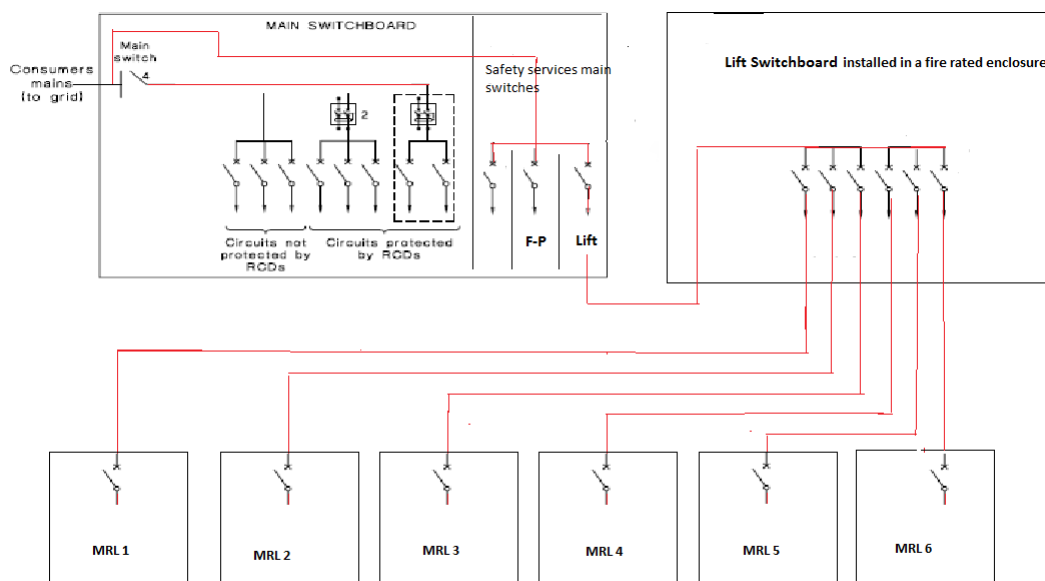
MAIN SWITCHBOARD

Main switch

Consumers mains (to grid)

4

2

Circuits not protected by RCDs

Circuits protected by RCDs

Safety services main switches

F-P

Lift

Lift Switchboard installed in a fire rated enclosure

MRL 1

MRL 2

MRL 3

MRL 4

MRL 5

MRL 6